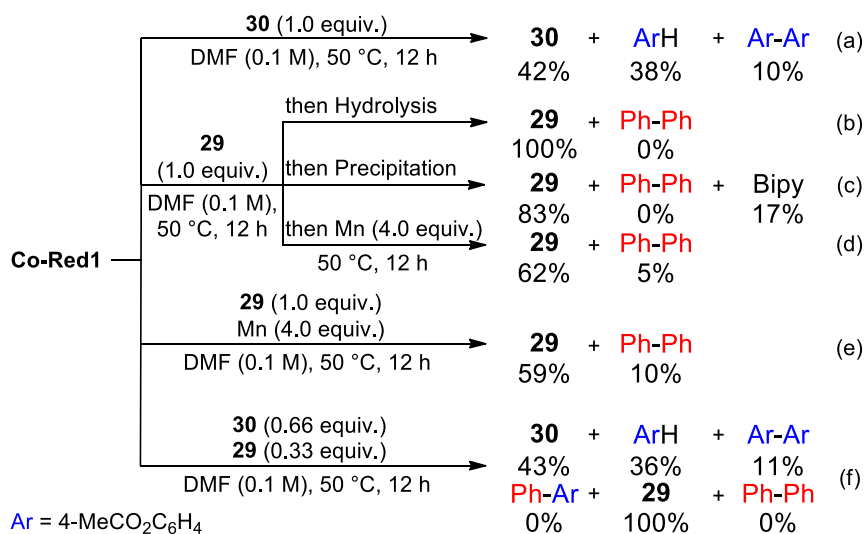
**Co-Red1**

**30** (1.0 equiv.)
DMF (0.1 M), 50 °C, 12 h

**30** 42% + ArH 38% + Ar-Ar 10% (a)

**29** (1.0 equiv.)
DMF (0.1 M), 50 °C, 12 h

then Hydrolysis

**29** 100% + Ph-Ph 0% (b)

then Precipitation

**29** 83% + Ph-Ph 0% + Bipy 17% (c)

then Mn (4.0 equiv.)
50 °C, 12 h

**29** 62% + Ph-Ph 5% (d)

**29** (1.0 equiv.)
Mn (4.0 equiv.)
DMF (0.1 M), 50 °C, 12 h

**29** 59% + Ph-Ph 10% (e)

**30** (0.66 equiv.)
**29** (0.33 equiv.)
DMF (0.1 M), 50 °C, 12 h

**30** 43% + ArH 36% + Ar-Ar 11%
Ph-Ar 0% + **29** 100% + Ph-Ph 0% (f)

Ar = 4-$MeCO_2C_6H_4$